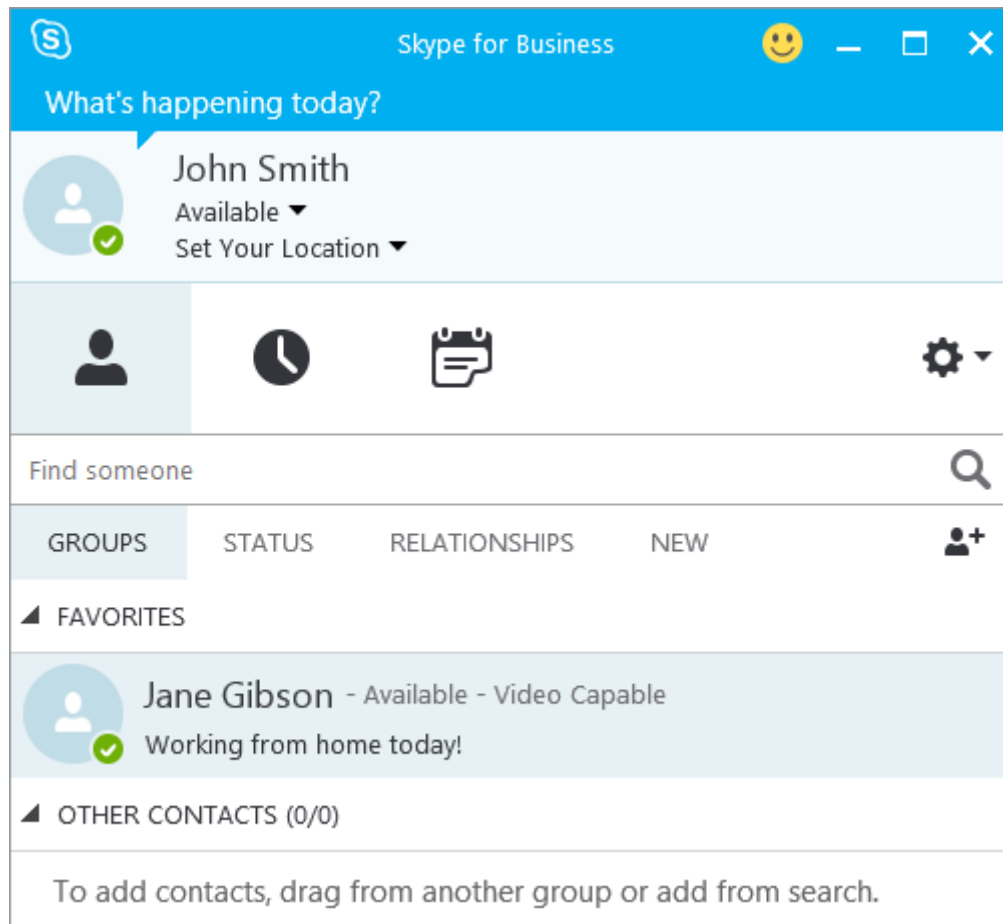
Skype for Business

What's happening today?

John Smith
Available
Set Your Location

Find someone

GROUPS STATUS RELATIONSHIPS NEW

FAVORITES

Jane Gibson - Available - Video Capable
Working from home today!

OTHER CONTACTS (0/0)

To add contacts, drag from another group or add from search.